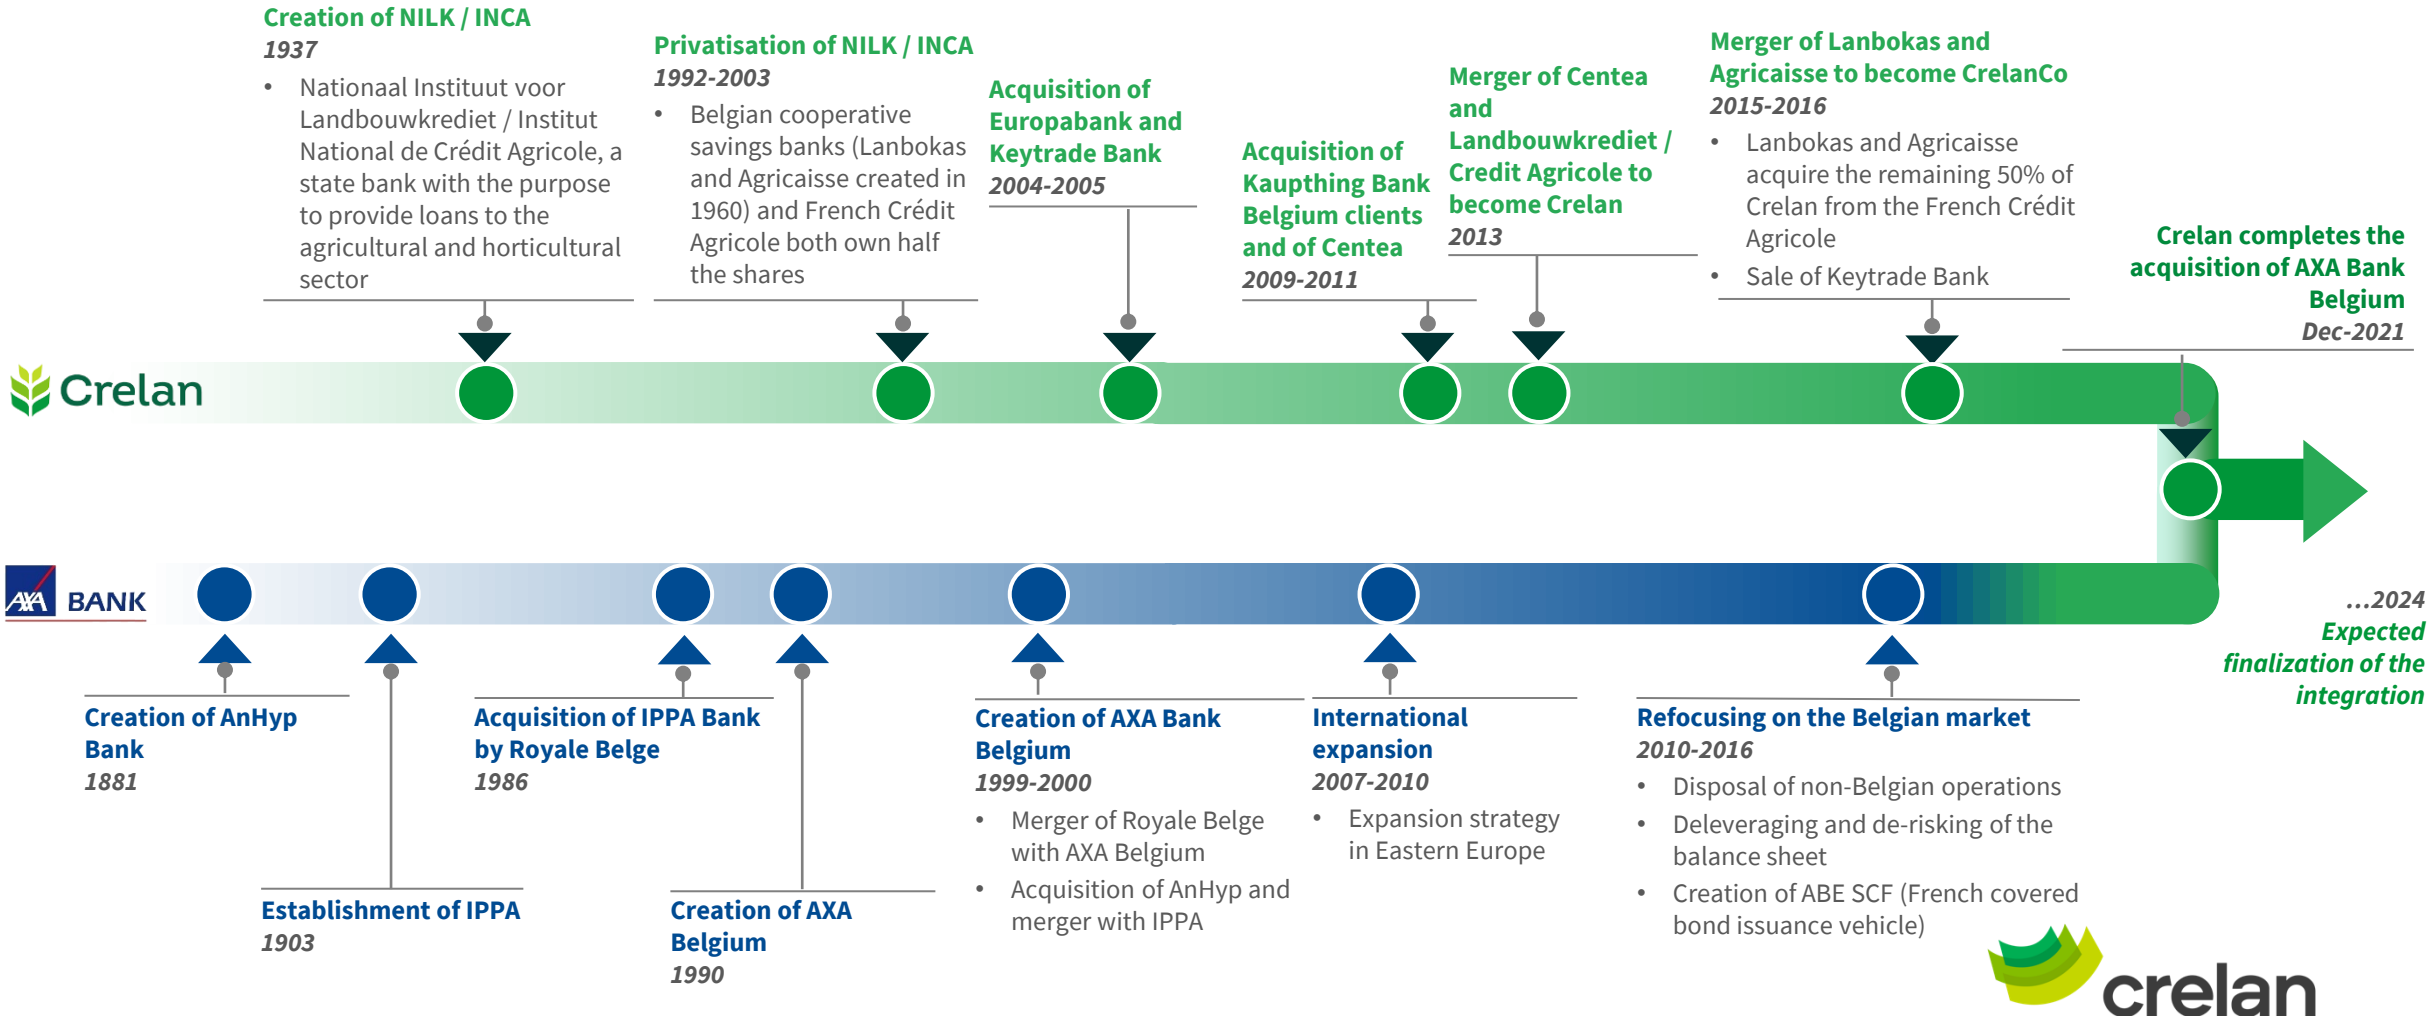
Creation of NILK / INCA
1937
• Nationaal Instituut voor Landbouwkrediet / Institut National de Crédit Agricole, a state bank with the purpose to provide loans to the agricultural and horticultural sector

Privatisation of NILK / INCA
1992-2003
• Belgian cooperative savings banks (Lanbokas and Agricaisse created in 1960) and French Crédit Agricole both own half the shares

Acquisition of Europabank and Keytrade Bank
2004-2005

Acquisition of Kaupthing Bank Belgium clients and of Centea
2009-2011

Merger of Centea and Landbouwkrediet / Credit Agricole to become Crelan
2013

Merger of Lanbokas and Agricaisse to become CrelanCo
2015-2016
• Lanbokas and Agricaisse acquire the remaining 50% of Crelan from the French Crédit Agricole
• Sale of Keytrade Bank

Crelan completes the acquisition of AXA Bank Belgium
Dec-2021

Crelan

AXA BANK

...2024
Expected finalization of the integration

Creation of AnHyp Bank
1881

Establishment of IPPA
1903

Acquisition of IPPA Bank by Royale Belge
1986

Creation of AXA Belgium
1990

Creation of AXA Bank Belgium
1999-2000
• Merger of Royale Belge with AXA Belgium
• Acquisition of AnHyp and merger with IPPA

International expansion
2007-2010
• Expansion strategy in Eastern Europe

Refocusing on the Belgian market
2010-2016
• Disposal of non-Belgian operations
• Deleveraging and de-risking of the balance sheet
• Creation of ABE SCF (French covered bond issuance vehicle)

crelan